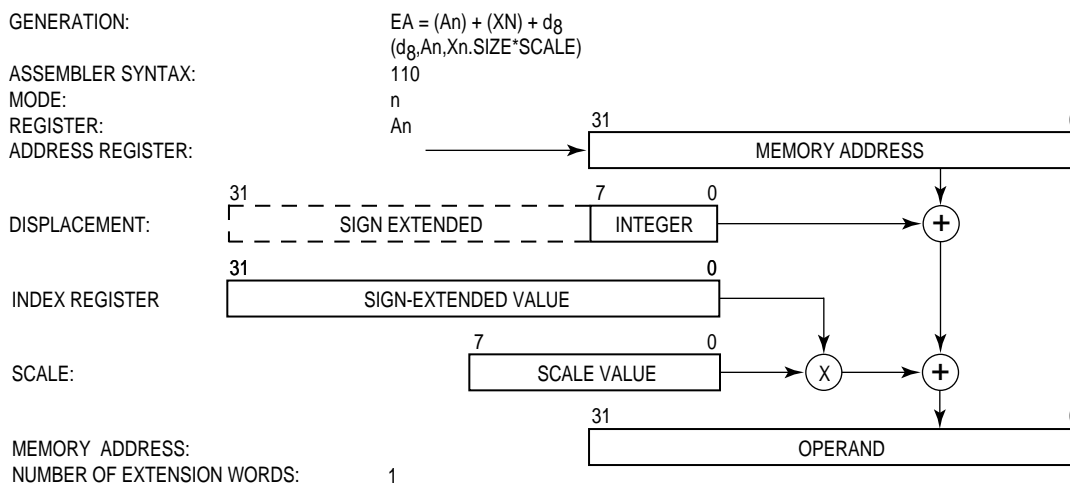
GENERATION: EA = (An) + (XN) + $d_8$
($d_8$,An,Xn.SIZE*SCALE)

ASSEMBLER SYNTAX: 110

MODE: n

REGISTER: An

ADDRESS REGISTER:

31

MEMORY ADDRESS

31 7 0

DISPLACEMENT: SIGN EXTENDED INTEGER

31 0

INDEX REGISTER SIGN-EXTENDED VALUE

7 0

SCALE: SCALE VALUE

X

31

MEMORY ADDRESS: OPERAND

NUMBER OF EXTENSION WORDS: 1